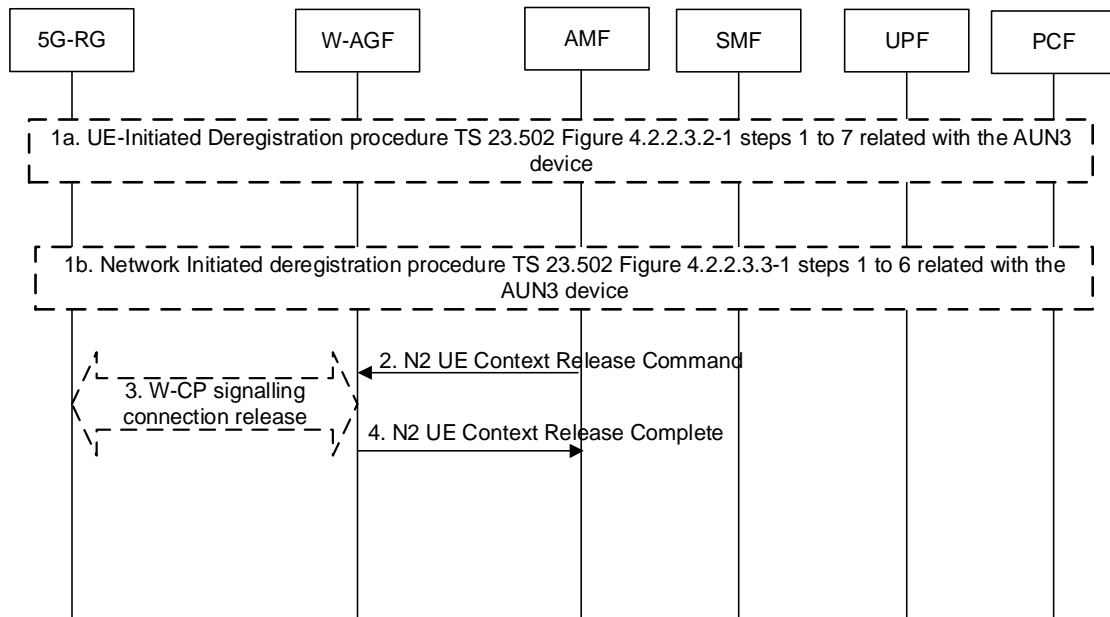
5G-RG

W-AGF

AMF

SMF

UPF

PCF

1a. UE-Initiated Deregistration procedure TS 23.502 Figure 4.2.2.3.2-1 steps 1 to 7 related with the AUN3 device

1b. Network Initiated deregistration procedure TS 23.502 Figure 4.2.2.3.3-1 steps 1 to 6 related with the AUN3 device

2. N2 UE Context Release Command

3. W-CP signalling connection release

4. N2 UE Context Release Complete